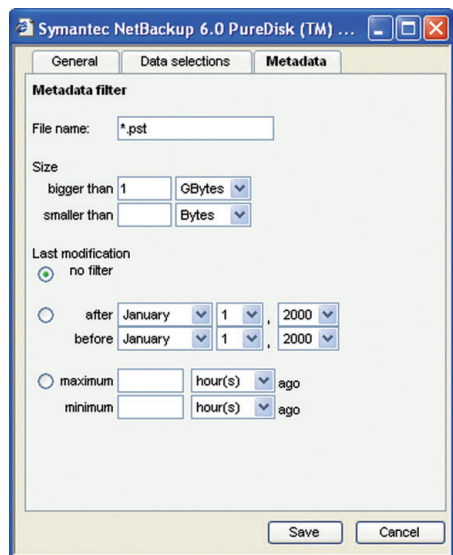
Symantec NetBackup 6.0 PureDisk (TM) ...

General | Data selections | Metadata

Metadata filter

File name: *.pst

Size
bigger than 1 GBytes
smaller than Bytes

Last modification
no filter

after January 1 , 2000
before January 1 , 2000

maximum hour(s) ago
minimum hour(s) ago

Save Cancel